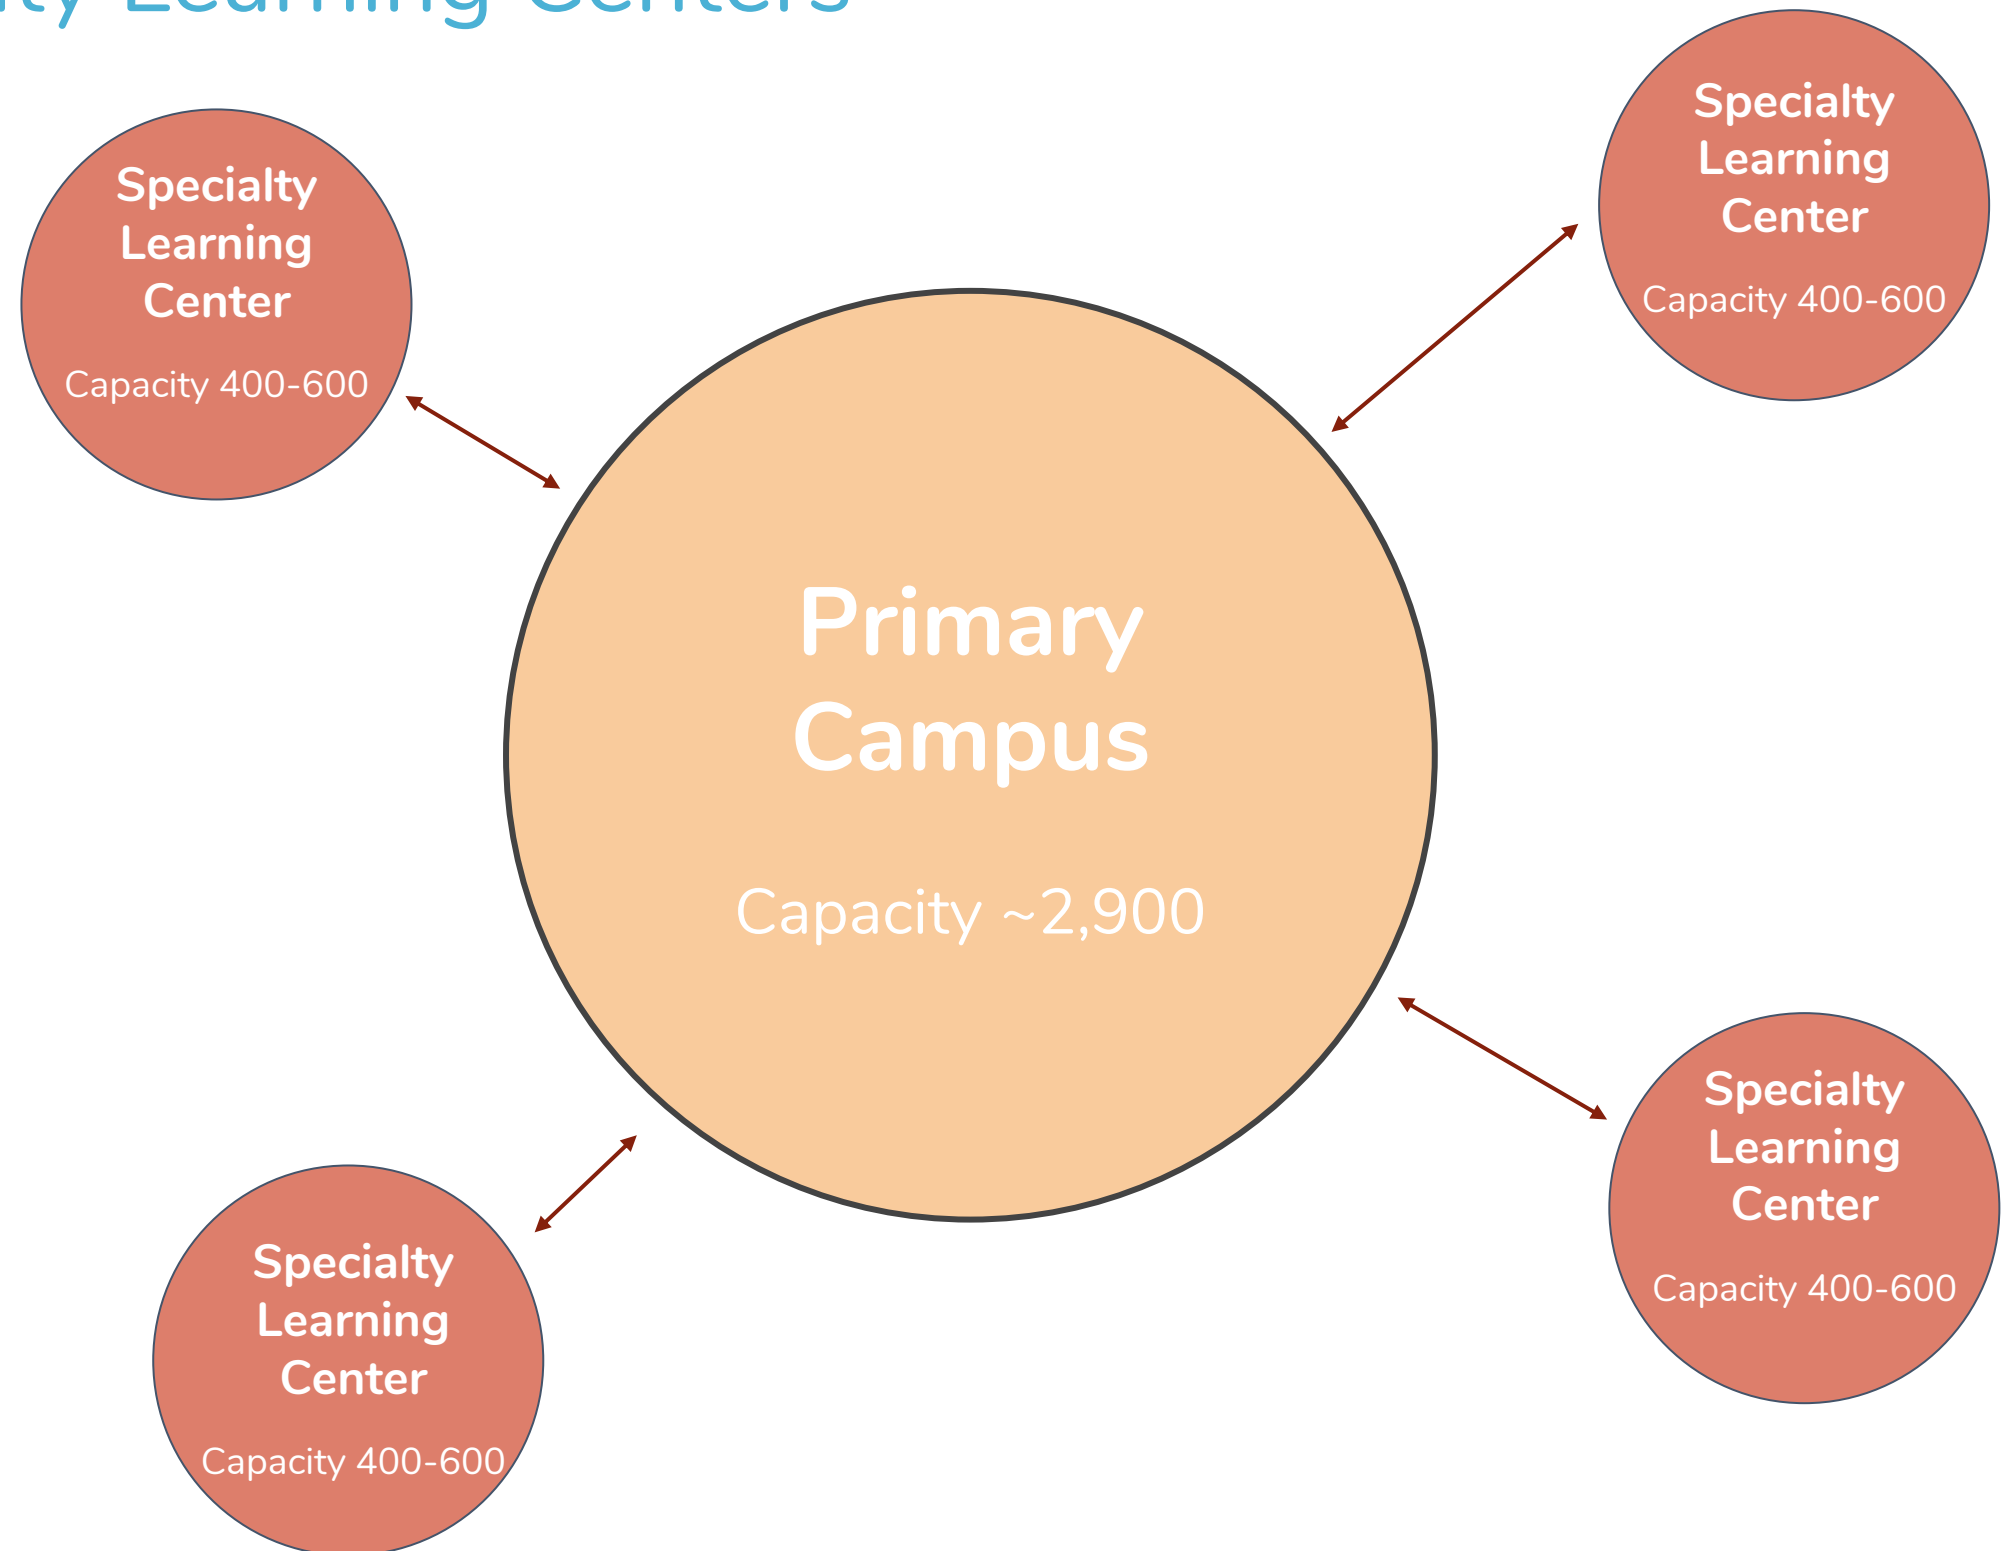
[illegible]ty Learning Centers

Specialty Learning Center

Capacity 400-600

Specialty Learning Center

Capacity 400-600

Primary Campus

Capacity ~2,900

Specialty Learning Center

Capacity 400-600

Specialty Learning Center

Capacity 400-600